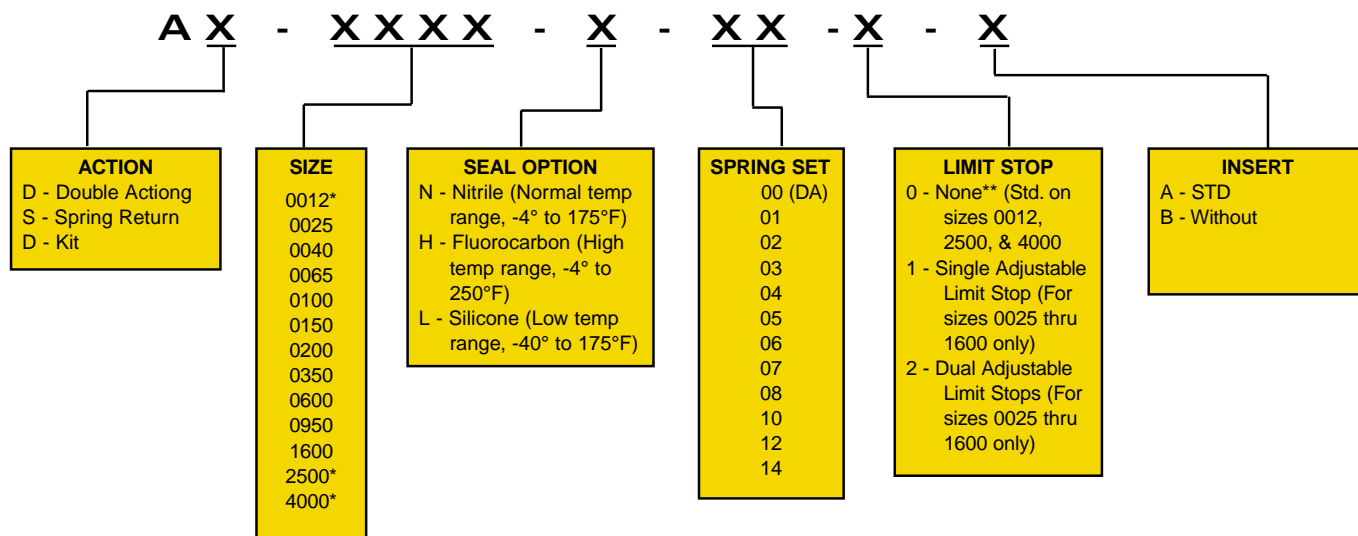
A X - X X X X - X - X X - X - X

ACTION
D - Double Actiong
S - Spring Return
D - Kit

SIZE
0012*
0025
0040
0065
0100
0150
0200
0350
0600
0950
1600
2500*
4000*

SEAL OPTION
N - Nitrile (Normal temp range, -4° to 175°F)
H - Fluorocarbon (High temp range, -4° to 250°F)
L - Silicone (Low temp range, -40° to 175°F)

SPRING SET
00 (DA)
01
02
03
04
05
06
07
08
10
12
14

LIMIT STOP
0 - None** (Std. on sizes 0012, 2500, & 4000
1 - Single Adjustable Limit Stop (For sizes 0025 thru 1600 only)
2 - Dual Adjustable Limit Stops (For sizes 0025 thru 1600 only)

INSERT
A - STD
B - Without